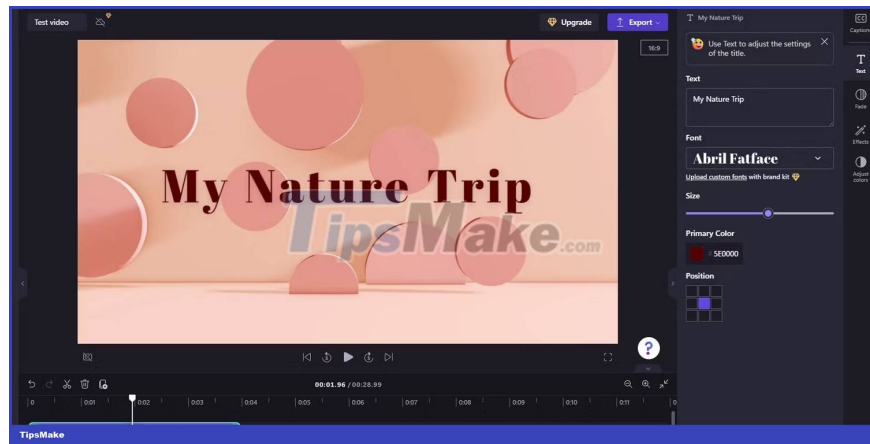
Test video

Upgrade

Export

16:9

My Nature Trip

TipsMake.com

00:01.96 / 00:28.99

0 | 0:01 | 0:02 | 0:03 | 0:04 | 0:05 | 0:06 | 0:07 | 0:08 | 0:09 | 0:10 | 0:11

My Nature Trip

Use Text to adjust the settings of the title.

Text

My Nature Trip

Font

Abril Fatface

Upload custom fonts with brand kit

Size

Primary Color

# 5E0000

Position

Captions

Text

Fade

Effects

Adjust colors

TipsMake